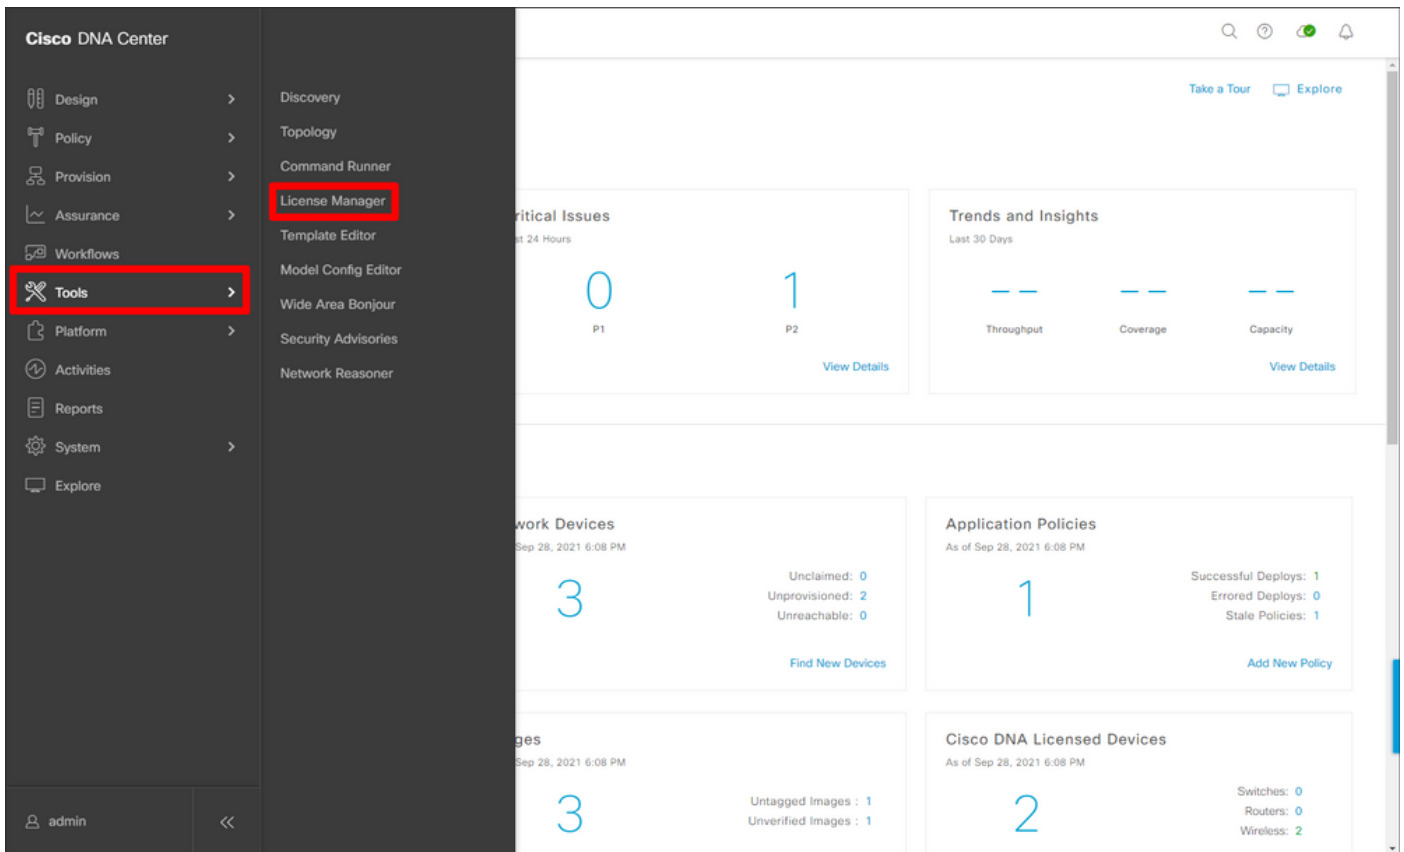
Cisco DNA Center

Design
Policy
Provision
Assurance
Workflows
Tools
Platform
Activities
Reports
System
Explore

admin

Discovery
Topology
Command Runner
License Manager
Template Editor
Model Config Editor
Wide Area Bonjour
Security Advisories
Network Reasoner

Take a Tour
Explore

ritical Issues
st 24 Hours
0
P1
1
P2
View Details

Trends and Insights
Last 30 Days
– –
Throughput
– –
Coverage
– –
Capacity
View Details

work Devices
Sep 28, 2021 6:08 PM
3
Unclaimed: 0
Unprovisioned: 2
Unreachable: 0
Find New Devices

Application Policies
As of Sep 28, 2021 6:08 PM
1
Successful Deploys: 1
Errored Deploys: 0
Stale Policies: 1
Add New Policy

ges
Sep 28, 2021 6:08 PM
3
Untagged Images : 1
Unverified Images : 1

Cisco DNA Licensed Devices
As of Sep 28, 2021 6:08 PM
2
Switches: 0
Routers: 0
Wireless: 2